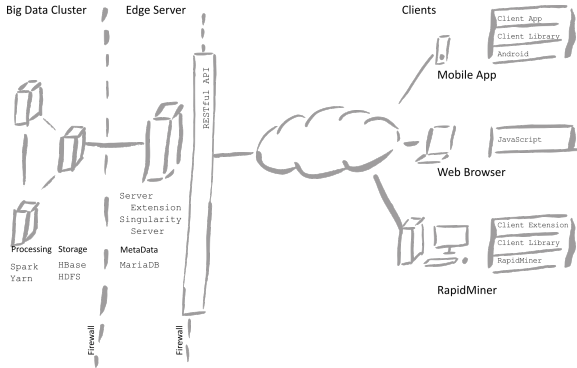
Big Data Cluster

Edge Server

Clients

Client App

Client Library

Android

Mobile App

RESTful API

JavaScript

Web Browser

Server Extension Singularity Server

MetaData

MariaDB

Processing

Spark Yarn

Storage

HBase HDFS

Client Extension

Client Library

RapidMiner

RapidMiner

Firewall

Firewall